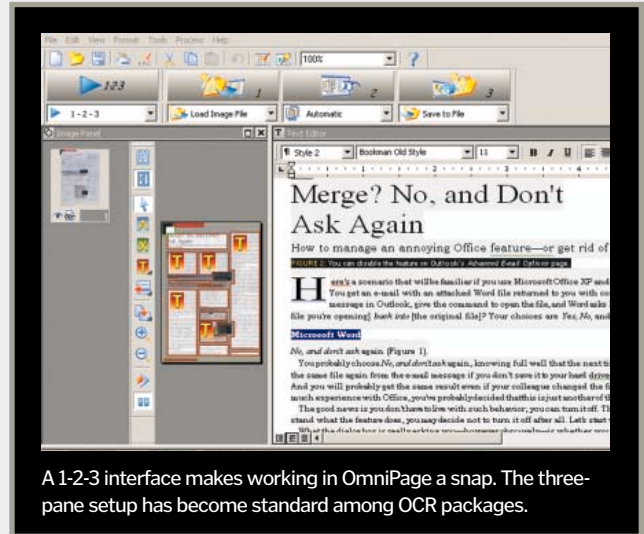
File Edit View Format Tools Process Help

100%

123

1 2 3

1-2-3 Load Image File Automatic Save to File

Image Panel

Text Editor

Style 2 Bookman Old Style 11 B I U

Merge? No, and Don't Ask Again

How to manage an annoying Office feature—or get rid of

FIGURE 2: You can disable the feature in Outlook's Advanced E-mail Options page.

Here's a scenario that will be familiar if you use Microsoft Office XP and You get an e-mail with an attached Word file returned to you with co message in Outlook, give the command to open the file, and Word asks file you're opening] back into [the original file]?" Your choices are Yes, No, and

Microsoft Word

No, and don't ask again (Figure 1).

You probably choose No, and don't ask again, knowing full well that the next ti the same file again from the e-mail message if you don't save it to your hard drive And you will probably get the same result even if your colleague changed the fi much experience with Office, you've probably decided that this is just another of

The good news is you don't have to live with such behavior; you can turn it off. Th stand what the feature does, you may decide not to turn it off after all. Let's start What the dialog box is really asking you—however obscurely—is whether you

A 1-2-3 interface makes working in OmniPage a snap. The three-pane setup has become standard among OCR packages.